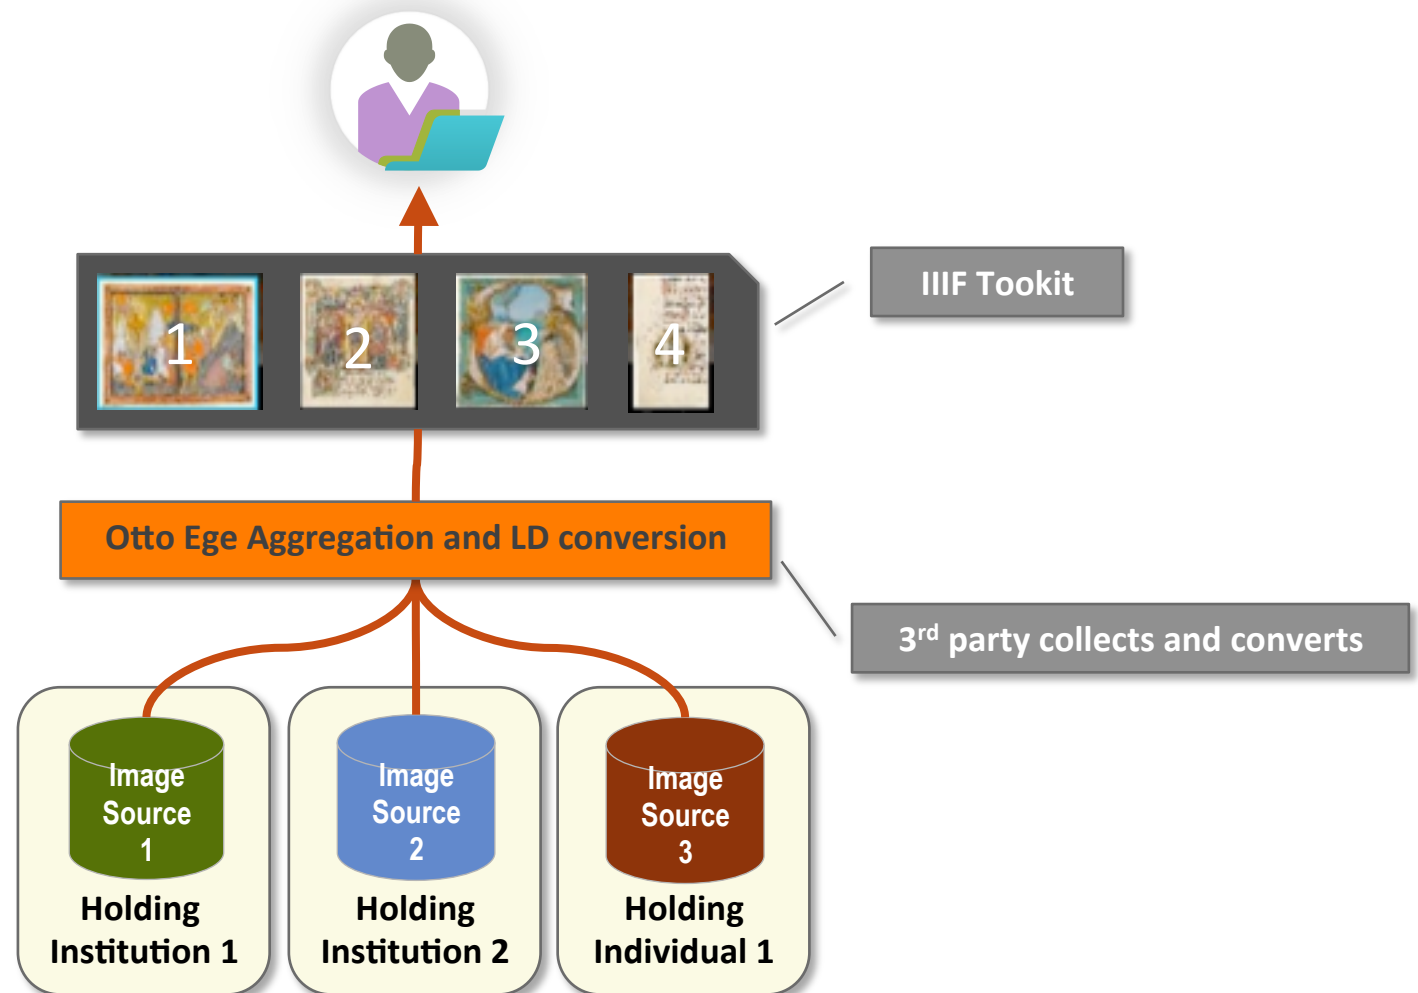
1
2
3
4

IIIF Tookit

Otto Ege Aggregation and LD conversion

3$^{rd}$ party collects and converts

Image Source 1

Holding Institution 1

Image Source 2

Holding Institution 2

Image Source 3

Holding Individual 1